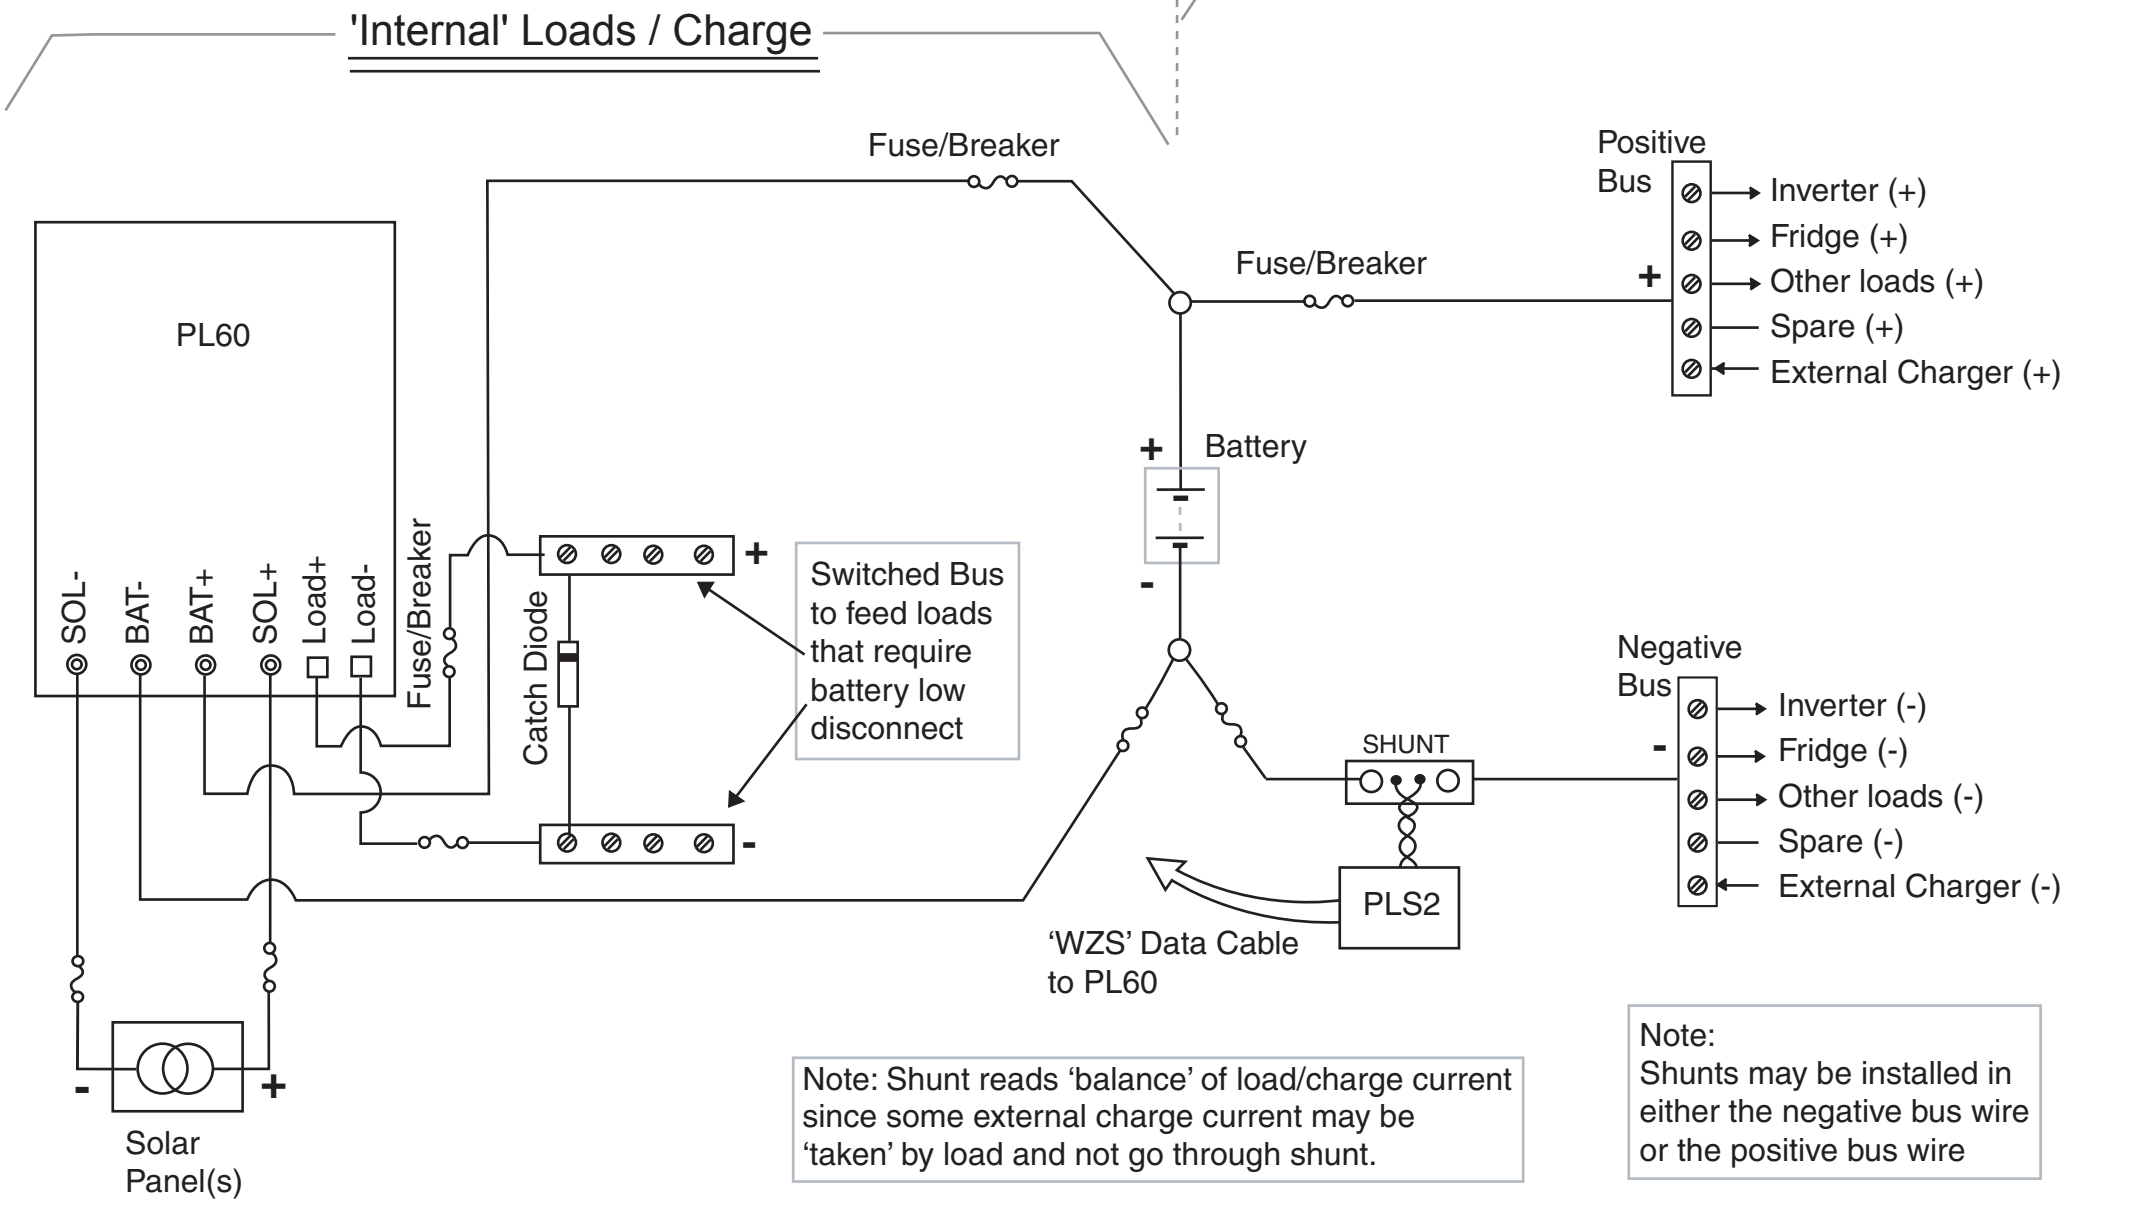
'Internal' Loads / Charge

Fuse/Breaker

Positive Bus

Inverter (+)
Fridge (+)
Other loads (+)
Spare (+)
External Charger (+)

Fuse/Breaker

+

PL60

Battery

+

-

SOL- BAT- BAT+ SOL+ Load+ Load-

Fuse/Breaker

Catch Diode

+

Switched Bus to feed loads that require battery low disconnect

-

Negative Bus

Inverter (-)
Fridge (-)
Other loads (-)
Spare (-)
External Charger (-)

-

SHUNT

PLS2

'WZS' Data Cable to PL60

-

+

Solar Panel(s)

Note: Shunt reads 'balance' of load/charge current since some external charge current may be 'taken' by load and not go through shunt.

Note:
Shunts may be installed in either the negative bus wire or the positive bus wire